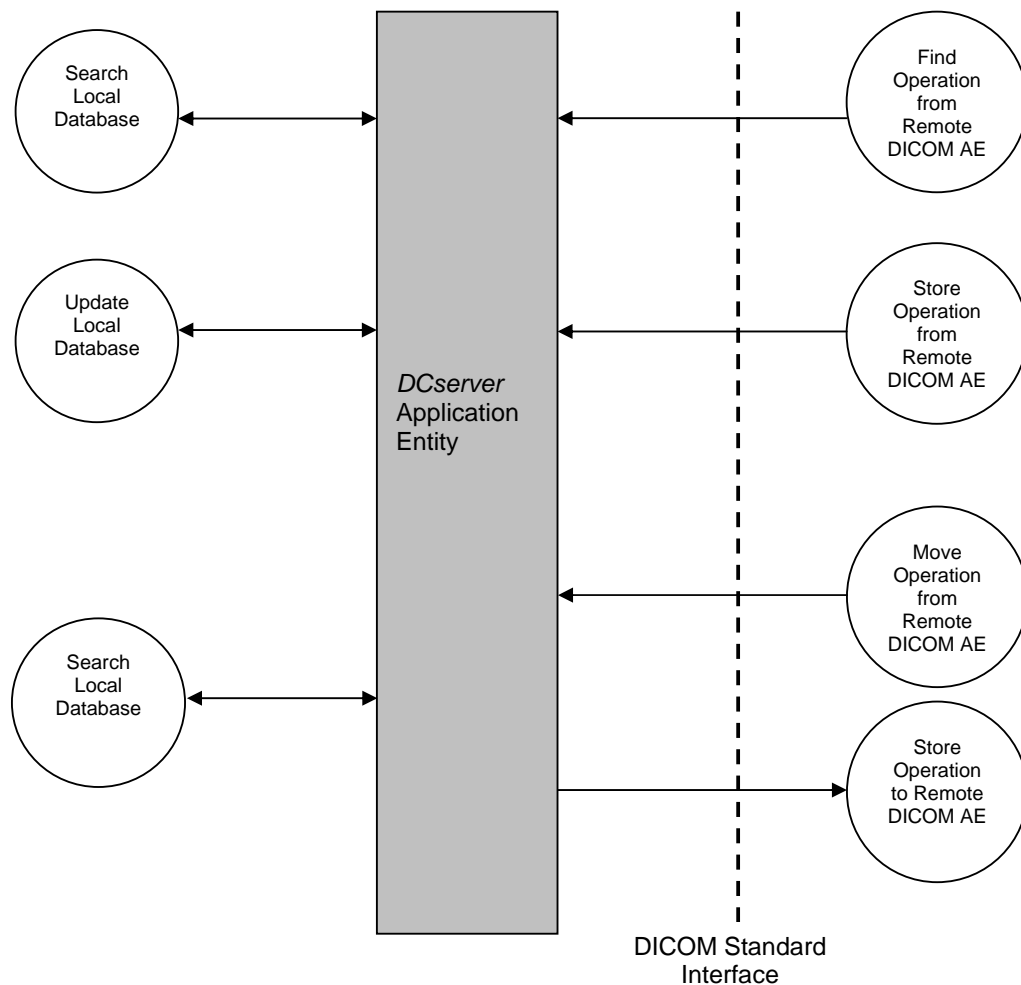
Search Local Database

Update Local Database

Search Local Database

*DCserver* Application Entity

Find Operation from Remote DICOM AE

Store Operation from Remote DICOM AE

Move Operation from Remote DICOM AE

Store Operation to Remote DICOM AE

DICOM Standard Interface